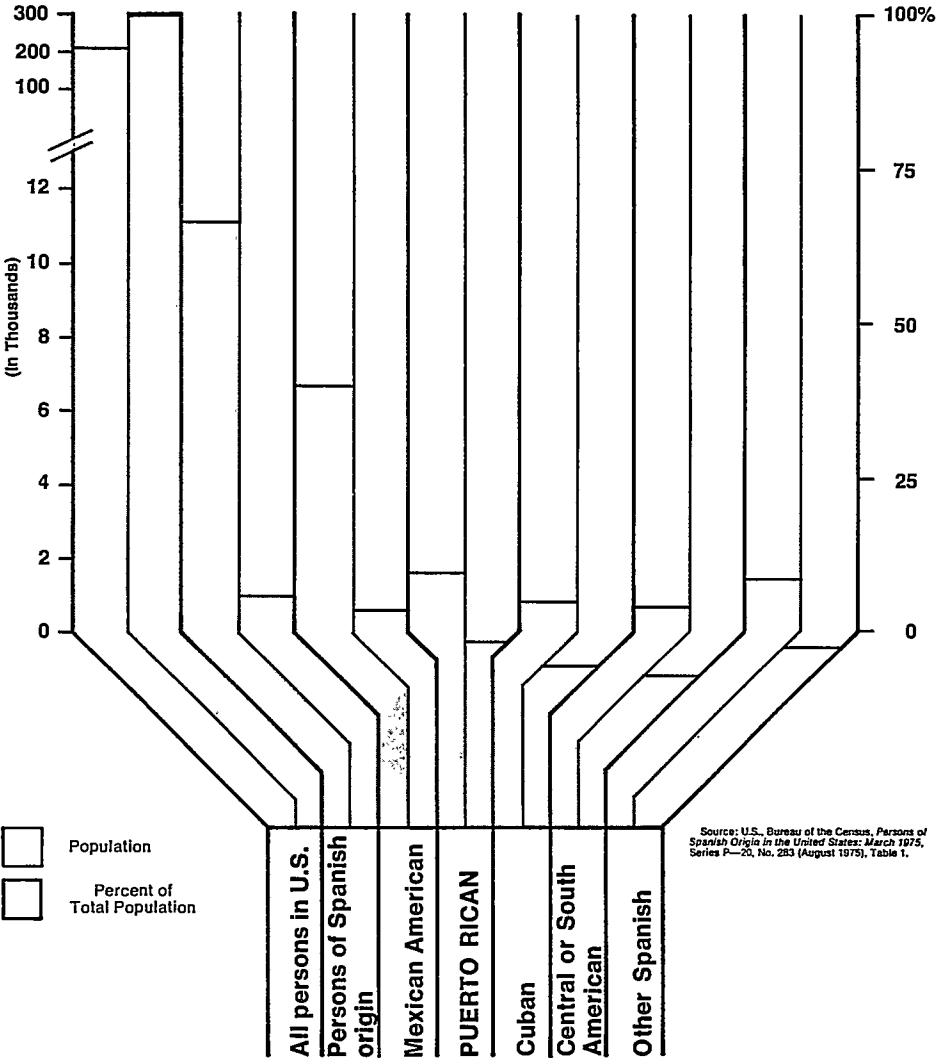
300
200
100
12
10
8
6
4
2
0
(In Thousands)

100%
75
50
25
0

Population

Percent of Total Population

All persons in U.S.
Persons of Spanish origin
Mexican American
PUERTO RICAN
Cuban
Central or South American
Other Spanish

Source: U.S., Bureau of the Census, *Persons of Spanish Origin in the United States: March 1975*, Series P—20, No. 283 (August 1975), Table 1.